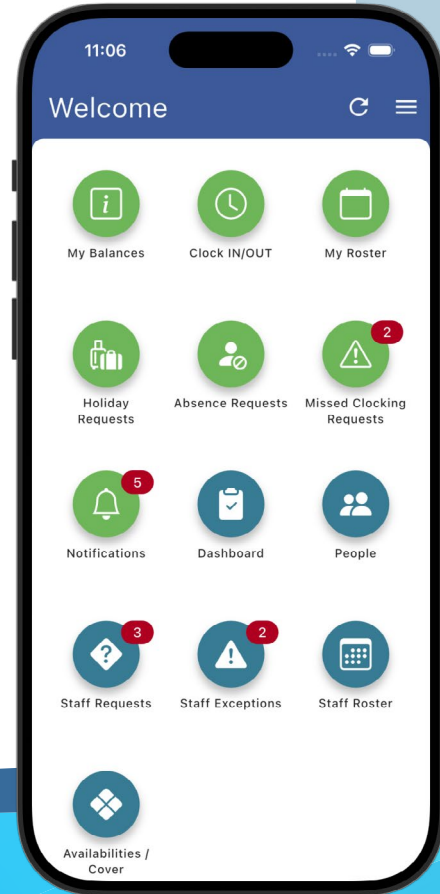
11:06

Welcome

My Balances

Clock IN/OUT

My Roster

Holiday Requests

Absence Requests

2

Missed Clocking Requests

5

Notifications

Dashboard

People

3

Staff Requests

2

Staff Exceptions

Staff Roster

Availabilities / Cover